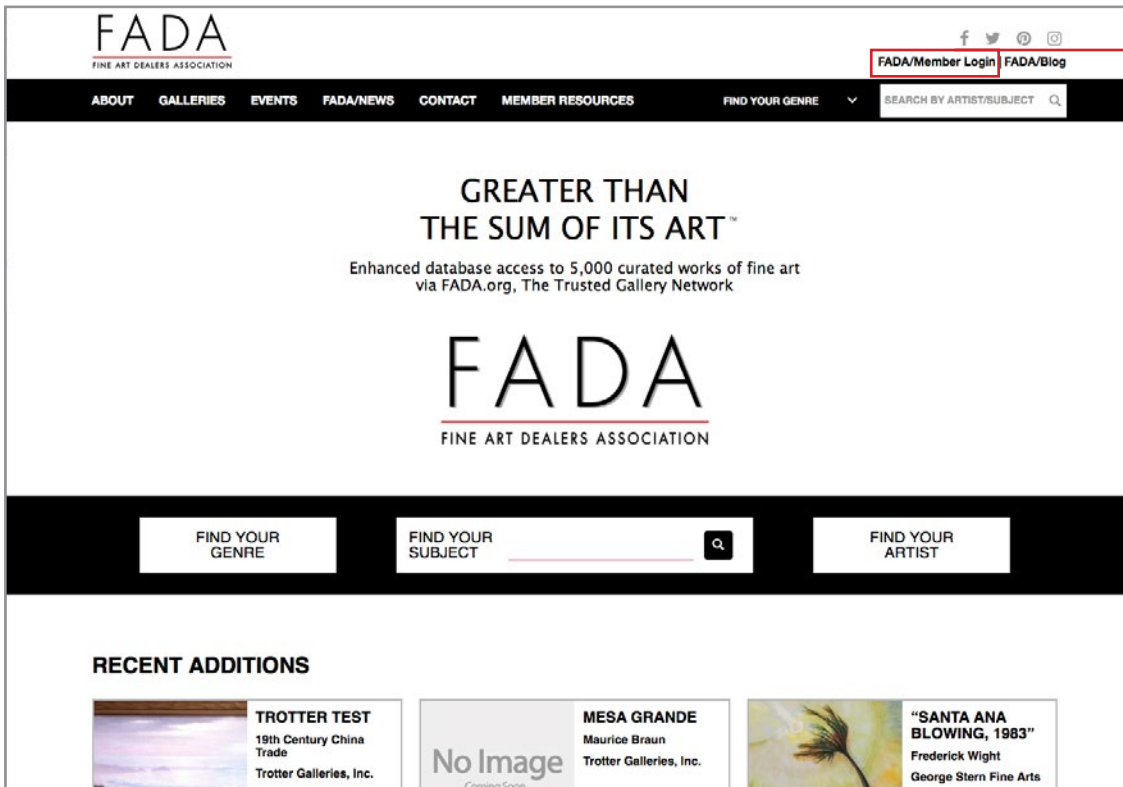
FADA
FINE ART DEALERS ASSOCIATION

FADA/Member Login FADA/Blog

ABOUT GALLERIES EVENTS FADA/NEWS CONTACT MEMBER RESOURCES FIND YOUR GENRE SEARCH BY ARTIST/SUBJECT

GREATER THAN THE SUM OF ITS ART™

Enhanced database access to 5,000 curated works of fine art via FADA.org, The Trusted Gallery Network

FADA
FINE ART DEALERS ASSOCIATION

FIND YOUR GENRE

FIND YOUR SUBJECT

FIND YOUR ARTIST

RECENT ADDITIONS

TROTTER TEST
19th Century China Trade
Trotter Galleries, Inc.

No Image
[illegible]

MESA GRANDE
Maurice Braun
Trotter Galleries, Inc.

"SANTA ANA BLOWING, 1983"
Frederick Wight
George Stern Fine Arts